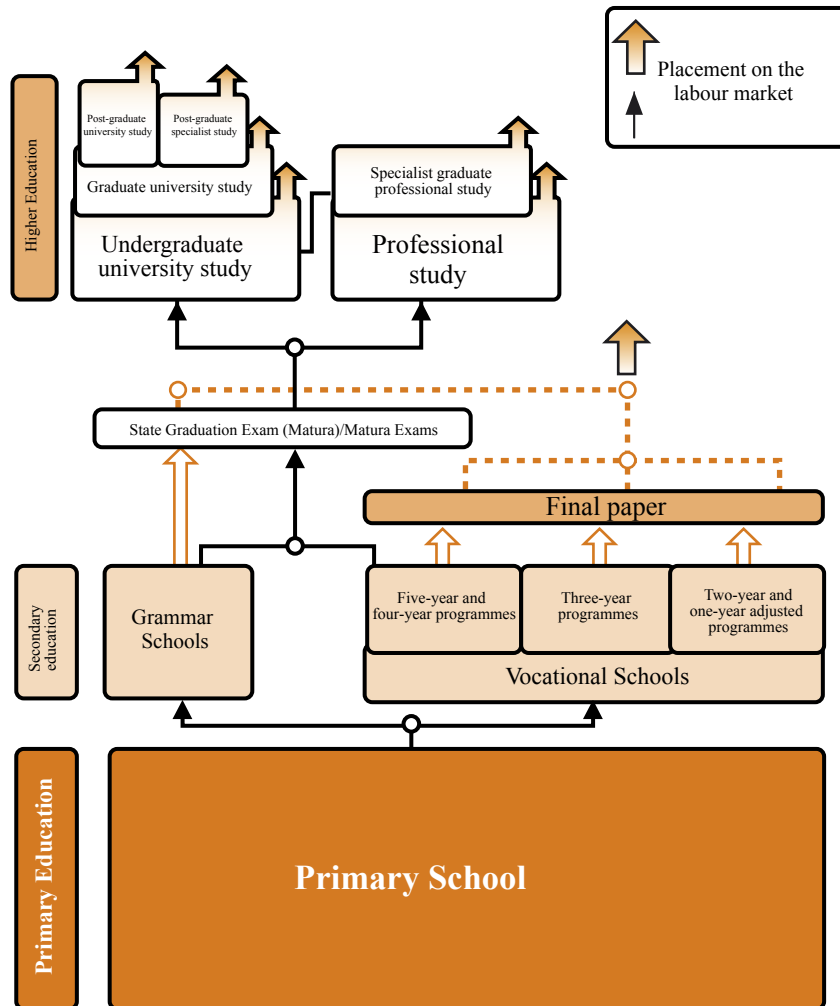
Placement on the labour market

Higher Education

Post-graduate university study

Post-graduate specialist study

Graduate university study

Undergraduate university study

Specialist graduate professional study

Professional study

State Graduation Exam (Matura)/Matura Exams

Final paper

Secondary education

Grammar Schools

Five-year and four-year programmes

Three-year programmes

Two-year and one-year adjusted programmes

Vocational Schools

Primary Education

Primary School